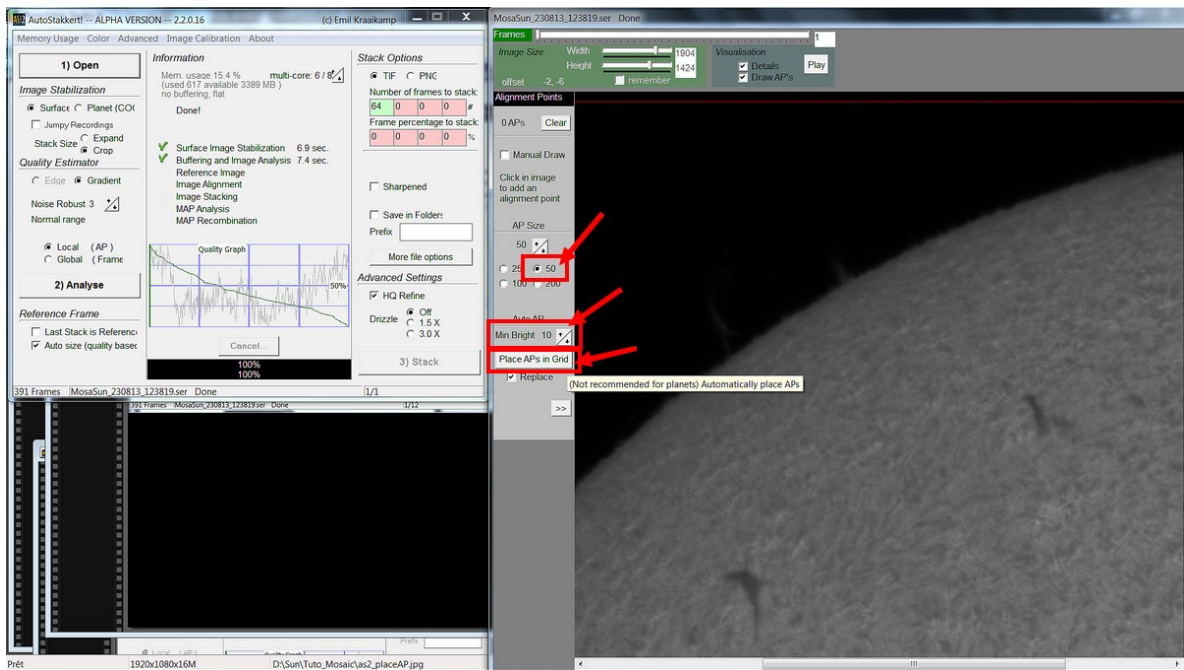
AutoStakkert! -- ALPHA VERSION -- 2.2.0.16 (c) Emil Kraaikamp

Memory Usage Color Advanced Image Calibration About

1) Open

Image Stabilization
Surface Planet (COG)
Jumpy Recordings
Stack Size Expand Crop

Quality Estimator
Edge Gradient
Noise Robust 3
Normal range

Local (AP)
Global (Frame

2) Analyse

Reference Frame
Last Stack is Referenc
Auto size (quality basec

Information
Mem. usage 15.4 % (used 617 available 3389 MB) no buffering, flat
multi-core: 6 / 8
Done!

Surface Image Stabilization 6.9 sec.
Buffering and Image Analysis 7.4 sec.
Reference Image
Image Alignment
Image Stacking
MAP Analysis
MAP Recombination

Quality Graph
50%

Cancel...
100%
100%

Stack Options
TIF PNG
Number of frames to stack:
64 0 0 0 #
Frame percentage to stack:
0 0 0 0 %

Sharpened

Save in Folders
Prefix

More file options

Advanced Settings
HQ Refine
Drizzle Off 1.5 X 3.0 X

3) Stack

391 Frames MosaSun_230813_123819.ser Done 1/1

391 Frames MosaSun_230813_123819.ser Done 1/12

Local (AP)
Quality Graph
Prefix

MosaSun_230813_123819.ser Done

Frames 1
Image Size Width 1904 Height 1424
offset -2, -6 remember
Visualisation Details Draw AP's Play

Alignment Points
0 APs Clear
Manual Draw
Click in image to add an alignment point
AP Size
50
25 50
100 200
Auto AP
Min Bright 10
Place APs in Grid
Replace
(Not recommended for planets) Automatically place APs
>>

Prêt 1920x1080x16M D:\Sun\Tuto_Mosaic\as2_placeAP.jpg